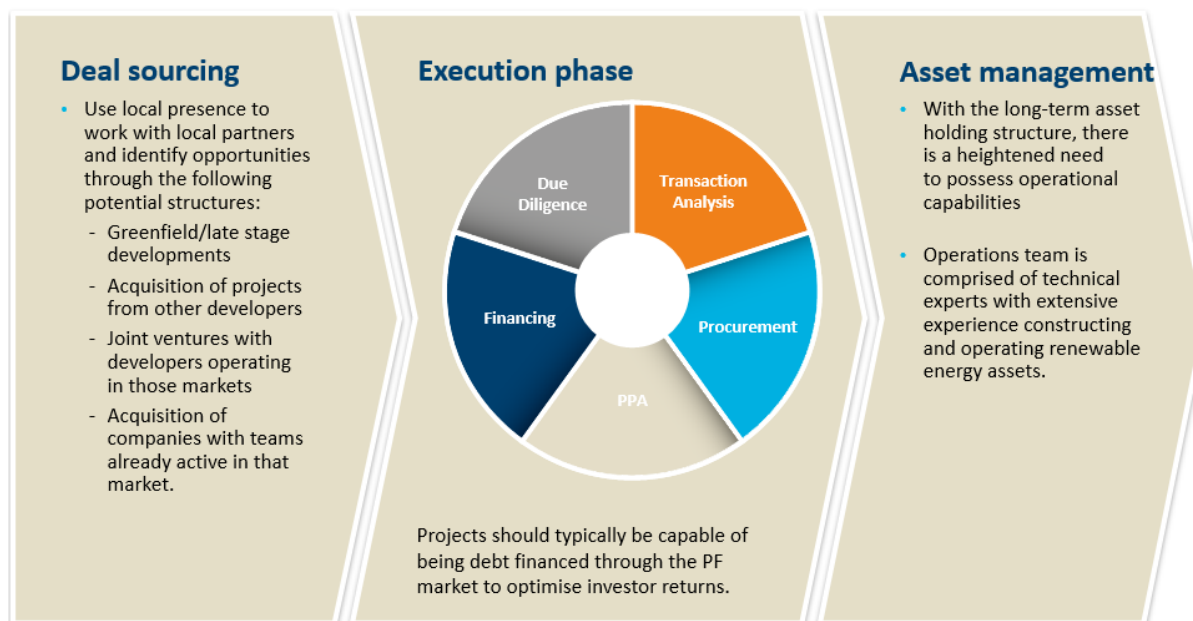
Deal sourcing

- Use local presence to work with local partners and identify opportunities through the following potential structures:
  - Greenfield/late stage developments
  - Acquisition of projects from other developers
  - Joint ventures with developers operating in those markets
  - Acquisition of companies with teams already active in that market.

Execution phase

Due Diligence

Transaction Analysis

Procurement

PPA

Financing

Projects should typically be capable of being debt financed through the PF market to optimise investor returns.

Asset management

- With the long-term asset holding structure, there is a heightened need to possess operational capabilities

- Operations team is comprised of technical experts with extensive experience constructing and operating renewable energy assets.